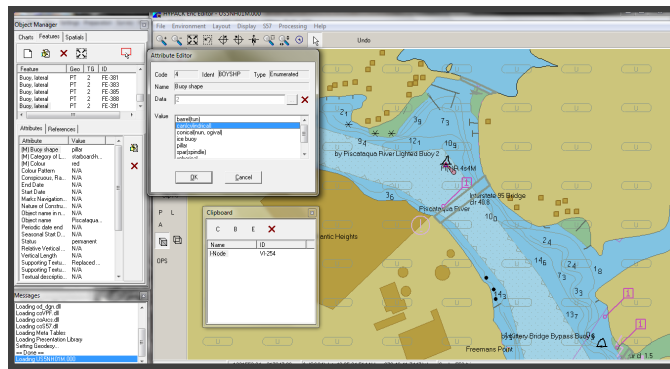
Object Manager
Charts Features Spatials

| Feature | Geo | TG | ID |
|---|---|---|---|
| Buoy, lateral | PT | 2 | FE-381 |
| Buoy, lateral | PT | 2 | FE-383 |
| Buoy, lateral | PT | 2 | FE-385 |
| Buoy, lateral | PT | 2 | FE-388 |
| Buoy, lateral | PT | 2 | FE-391 |

Attributes References

| Attribute | Value |
|---|---|
| (M) Buoy shape | pillar |
| (M) Category of L... | starboard/h... |
| (M) Colour | red |
| Colour Pattern | N/A |
| Conspicuous, Ra... | N/A |
| End Date | N/A |
| Start Date | N/A |
| Marks Navigation... | N/A |
| Nature of Constru... | N/A |
| Object name in n... | N/A |
| Object name | Piscataqua... |
| Periodic date end | N/A |
| Seasonal Start D... | N/A |
| Status | permanent |
| Relative Vertical... | N/A |
| Vertical Length | N/A |
| Supporting Textu... | Replaced... |
| Supporting Textu... | N/A |
| Textual descriptio... | N/A |

Messages
Loading od_dgn.dll
Loading ooVPF.dll
Loading coAlcs.dll
Loading coS57.dll
Loading Meta Tables
Loading Presentation Library
Setting Geodesy...
== Done ==
Loading US5NH01M.000

File Environment Layout Display S57 Processing Help
Undo

Attribute Editor
Code 4 Ident BOYSHP Type Enumerated
Name Buoy shape
Data 2
Value
barrel(tun)
can(cylindrical)
conical(nun, ogival)
ice buoy
pillar
spar(spindle)
OK Cancel

Clipboard
C B E
| Name | ID |
|---|---|
| I-Node | VI-254 |

P L
A
OPS

by Piscataqua River Lighted Buoy 2
Piscataqua River
Interstate 95 Bridge
Atlantic Heights
Freemans Point
Military Bridge Bypass Buoy 5